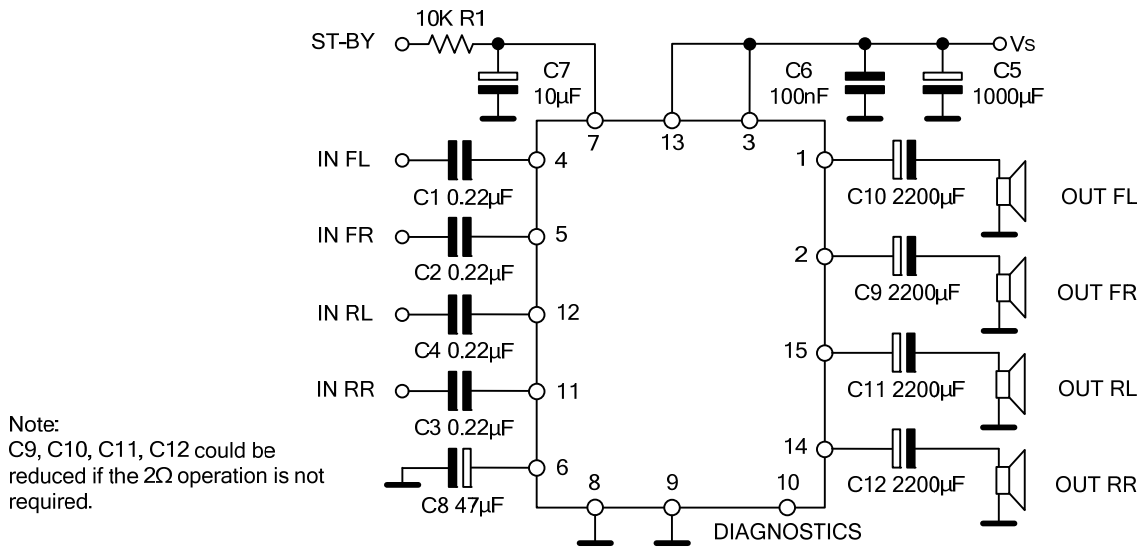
ST-BY
10K R1
C7
10µF
C6
100nF
C5
1000µF
Vs
7
13
3
IN FL
4
C1 0.22µF
IN FR
5
C2 0.22µF
IN RL
12
C4 0.22µF
IN RR
11
C3 0.22µF
6
C8 47µF
8
9
10
DIAGNOSTICS
1
C10 2200µF
OUT FL
2
C9 2200µF
OUT FR
15
C11 2200µF
OUT RL
14
C12 2200µF
OUT RR

Note:
C9, C10, C11, C12 could be reduced if the 2Ω operation is not required.